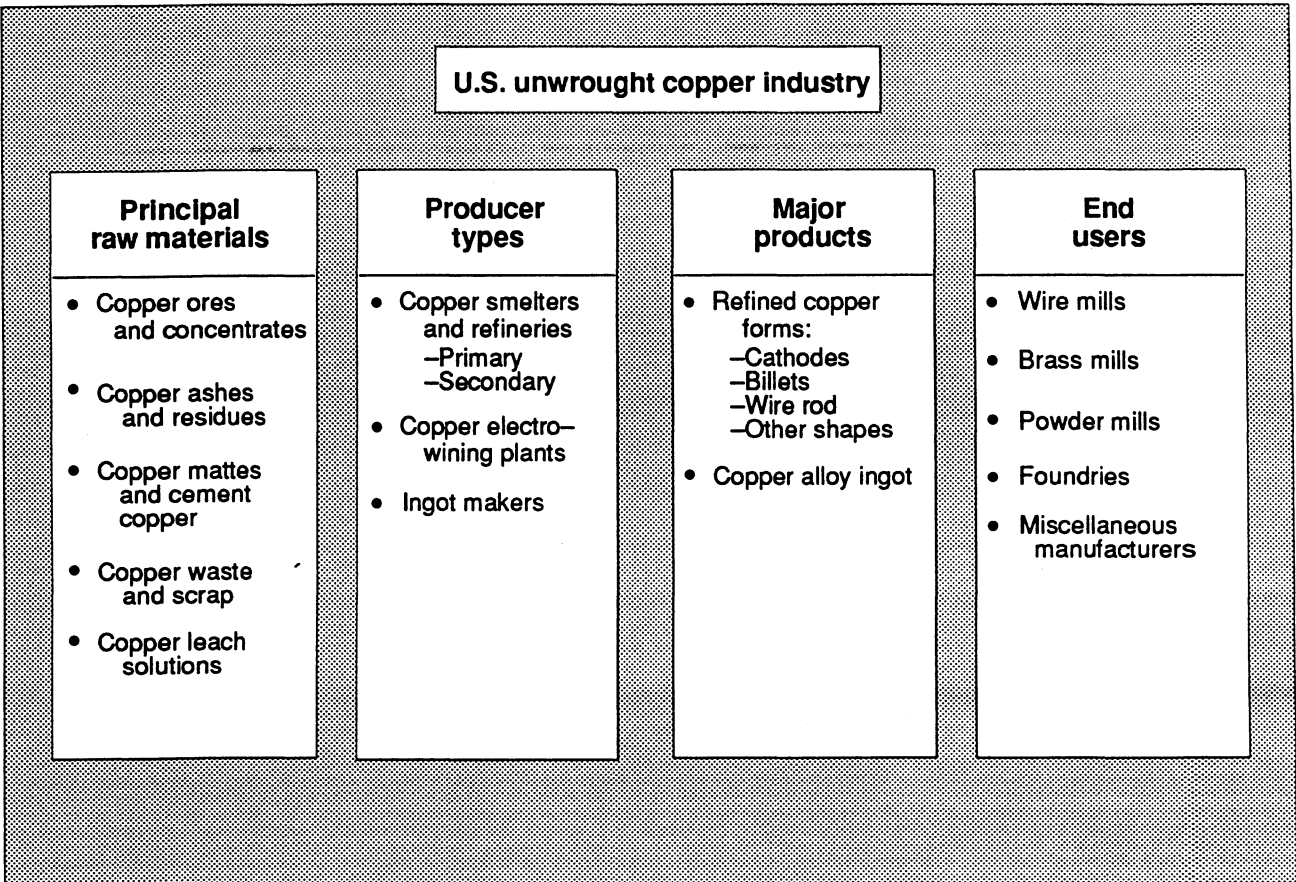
U.S. unwrought copper industry

Principal raw materials

- Copper ores and concentrates
- Copper ashes and residues
- Copper mattes and cement copper
- Copper waste and scrap
- Copper leach solutions

Producer types

- Copper smelters and refineries
  –Primary
  –Secondary
- Copper electro–wining plants
- Ingot makers

Major products

- Refined copper forms:
  –Cathodes
  –Billets
  –Wire rod
  –Other shapes
- Copper alloy ingot

End users

- Wire mills
- Brass mills
- Powder mills
- Foundries
- Miscellaneous manufacturers